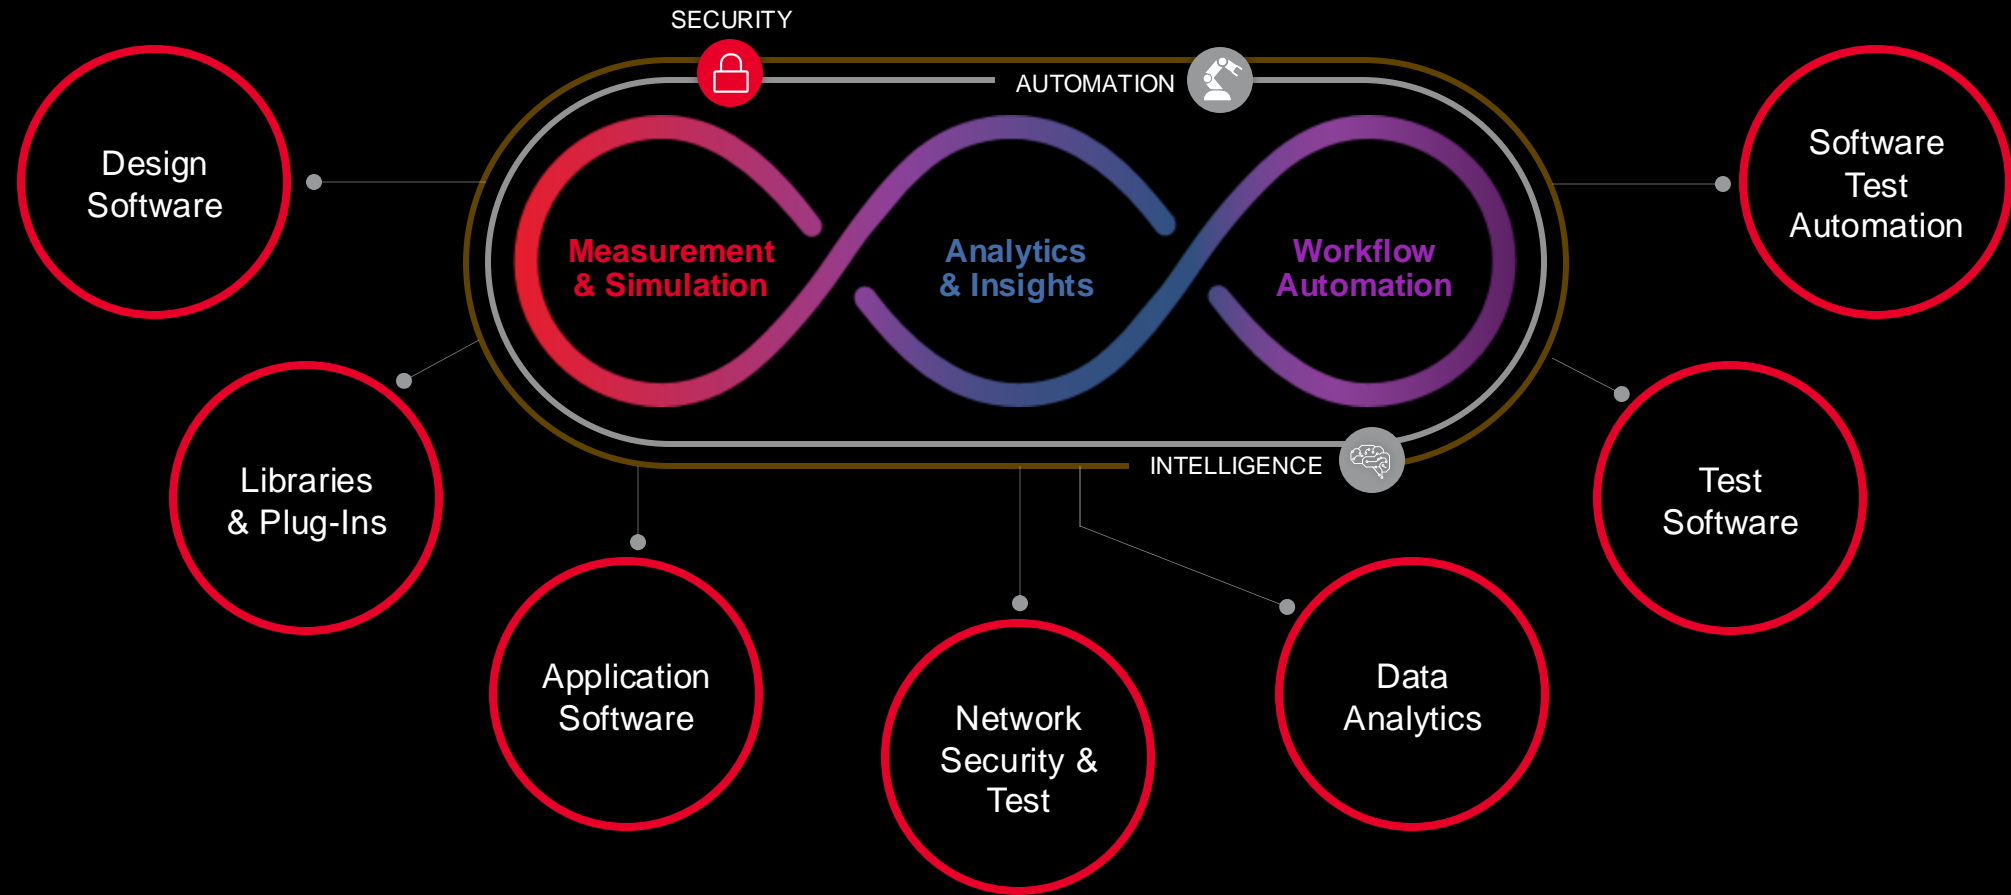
SECURITY

AUTOMATION

Design Software

Software Test Automation

Measurement & Simulation

Analytics & Insights

Workflow Automation

INTELLIGENCE

Libraries & Plug-Ins

Test Software

Application Software

Network Security & Test

Data Analytics